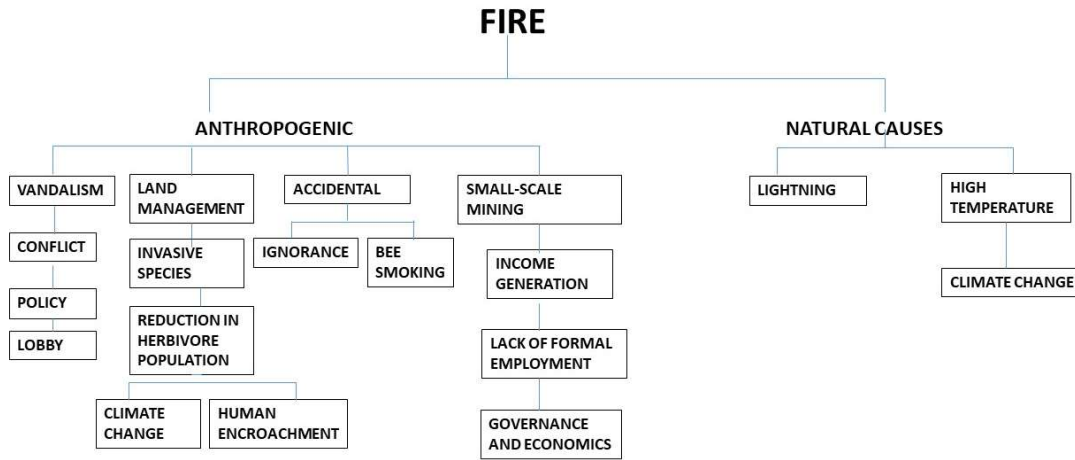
FIRE

ANTHROPOGENIC

NATURAL CAUSES

VANDALISM

CONFLICT

POLICY

LOBBY

LAND MANAGEMENT

INVASIVE SPECIES

REDUCTION IN HERBIVORE POPULATION

CLIMATE CHANGE

HUMAN ENCROACHMENT

ACCIDENTAL

IGNORANCE

BEE SMOKING

SMALL-SCALE MINING

INCOME GENERATION

LACK OF FORMAL EMPLOYMENT

GOVERNANCE AND ECONOMICS

LIGHTNING

HIGH TEMPERATURE

CLIMATE CHANGE